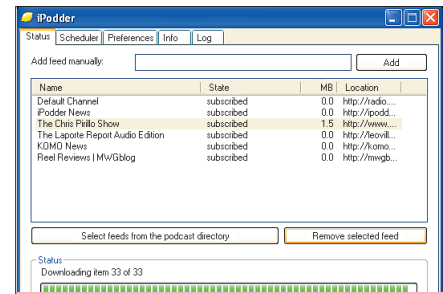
iPodder

Status | Scheduler | Preferences | Info | Log

Add feed manually: Add

| Name | State | MB | Location |
|---|---|---|---|
| Default Channel | subscribed | 0.0 | http://radio.... |
| iPodder News | subscribed | 0.0 | http://ipodd... |
| The Chris Pirillo Show | subscribed | 1.5 | http://www.... |
| The Laporte Report Audio Edition | subscribed | 0.0 | http://leovill... |
| KOMO News | subscribed | 0.0 | http://komo.... |
| Reel Reviews \| MWGblog | subscribed | 0.0 | http://mwgb... |

Select feeds from the podcast directory

Remove selected feed

Status

Downloading item 33 of 33